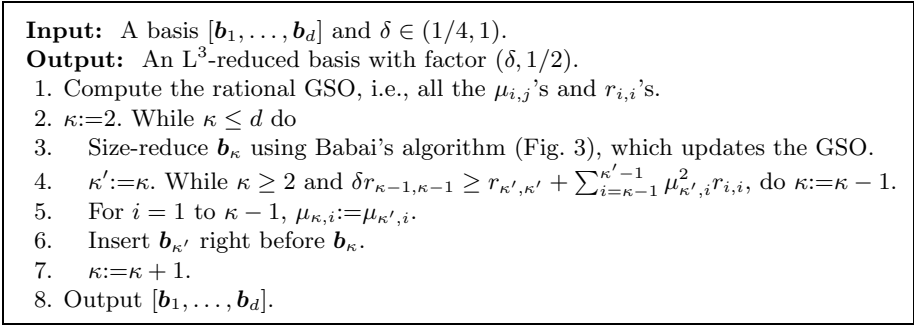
**Input:** A basis $[\boldsymbol{b}_1, \ldots, \boldsymbol{b}_d]$ and $\delta \in (1/4, 1)$.
**Output:** An L$^3$-reduced basis with factor $(\delta, 1/2)$.
1. Compute the rational GSO, i.e., all the $\mu_{i,j}$'s and $r_{i,i}$'s.
2. $\kappa$:=2. While $\kappa \leq d$ do
3. Size-reduce $\boldsymbol{b}_\kappa$ using Babai's algorithm (Fig. 3), which updates the GSO.
4. $\kappa'$:=$\kappa$. While $\kappa \geq 2$ and $\delta r_{\kappa-1,\kappa-1} \geq r_{\kappa',\kappa'} + \sum_{i=\kappa-1}^{\kappa'-1} \mu_{\kappa',i}^2 r_{i,i}$, do $\kappa$:=$\kappa - 1$.
5. For $i = 1$ to $\kappa - 1$, $\mu_{\kappa,i}$:=$\mu_{\kappa',i}$.
6. Insert $\boldsymbol{b}_{\kappa'}$ right before $\boldsymbol{b}_\kappa$.
7. $\kappa$:=$\kappa + 1$.
8. Output $[\boldsymbol{b}_1, \ldots, \boldsymbol{b}_d]$.